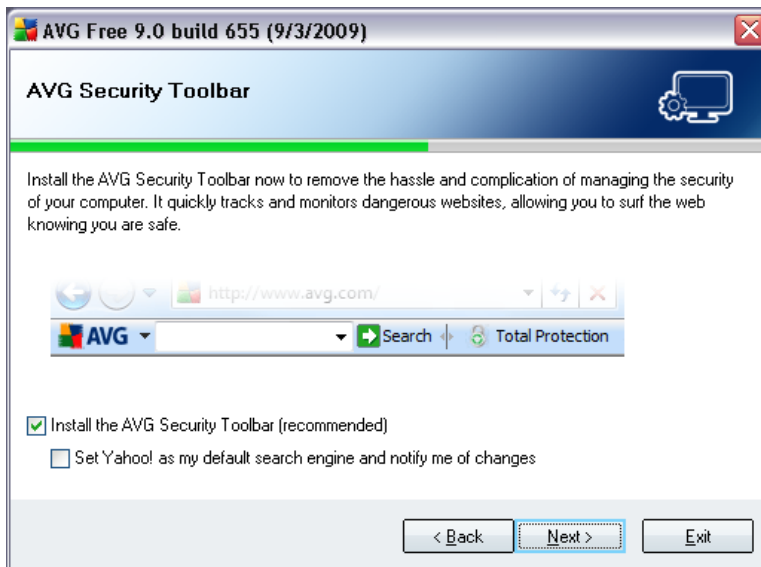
AVG Free 9.0 build 655 (9/3/2009)

AVG Security Toolbar

Install the AVG Security Toolbar now to remove the hassle and complication of managing the security of your computer. It quickly tracks and monitors dangerous websites, allowing you to surf the web knowing you are safe.

http://www.avg.com/

AVG Search Total Protection

Install the AVG Security Toolbar (recommended)

Set Yahoo! as my default search engine and notify me of changes

< Back Next > Exit